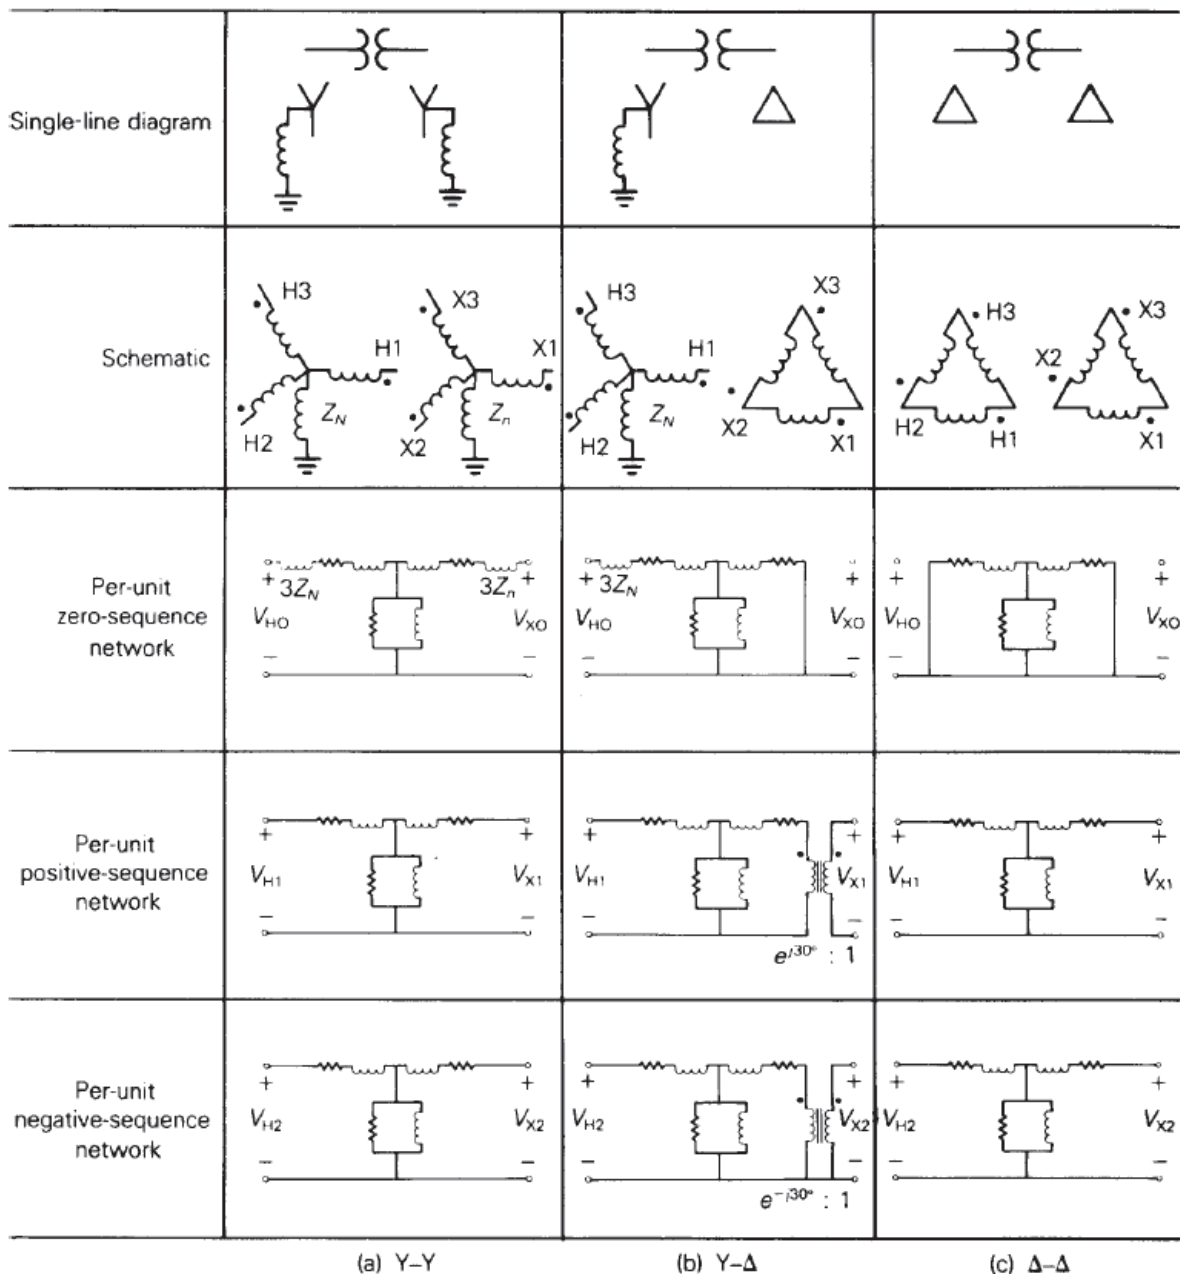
| | | | |
|---|---|---|---|
| Single-line diagram | | | |
| Schematic | H3 H1 H2 $Z_N$ X3 X1 X2 $Z_n$ | H3 H1 H2 $Z_N$ X3 X2 X1 | H3 H2 H1 X3 X2 X1 |
| Per-unit zero-sequence network | + $3Z_N$ $3Z_n$ + $V_{HO}$ $V_{XO}$ – – | + $3Z_N$ + $V_{HO}$ $V_{XO}$ – – | + + $V_{HO}$ $V_{XO}$ – – |
| Per-unit positive-sequence network | + + $V_{H1}$ $V_{X1}$ – – | + + $V_{H1}$ $V_{X1}$ – – $e^{j30°}$ : 1 | + + $V_{H1}$ $V_{X1}$ – – |
| Per-unit negative-sequence network | + + $V_{H2}$ $V_{X2}$ – – | + + $V_{H2}$ $V_{X2}$ – – $e^{-j30°}$ : 1 | + + $V_{H2}$ $V_{X2}$ – – |
| | (a) Y–Y | (b) Y–Δ | (c) Δ–Δ |